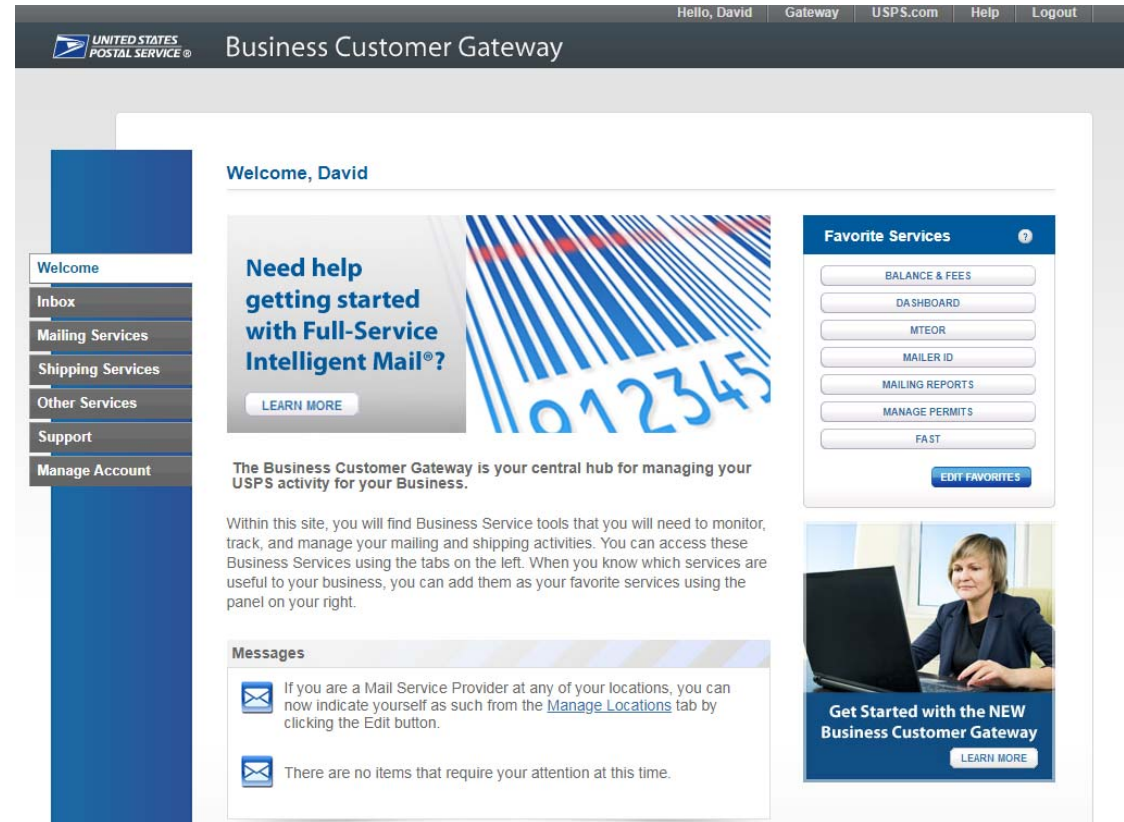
Hello, David | Gateway | USPS.com | Help | Logout

UNITED STATES POSTAL SERVICE ®

Business Customer Gateway

Welcome, David

Welcome
Inbox
Mailing Services
Shipping Services
Other Services
Support
Manage Account

Need help getting started with Full-Service Intelligent Mail®?

LEARN MORE

912345

Favorite Services

BALANCE & FEES
DASHBOARD
MTEOR
MAILER ID
MAILING REPORTS
MANAGE PERMITS
FAST

EDIT FAVORITES

The Business Customer Gateway is your central hub for managing your USPS activity for your Business.

Within this site, you will find Business Service tools that you will need to monitor, track, and manage your mailing and shipping activities. You can access these Business Services using the tabs on the left. When you know which services are useful to your business, you can add them as your favorite services using the panel on your right.

Messages

If you are a Mail Service Provider at any of your locations, you can now indicate yourself as such from the Manage Locations tab by clicking the Edit button.

There are no items that require your attention at this time.

Get Started with the NEW Business Customer Gateway

LEARN MORE